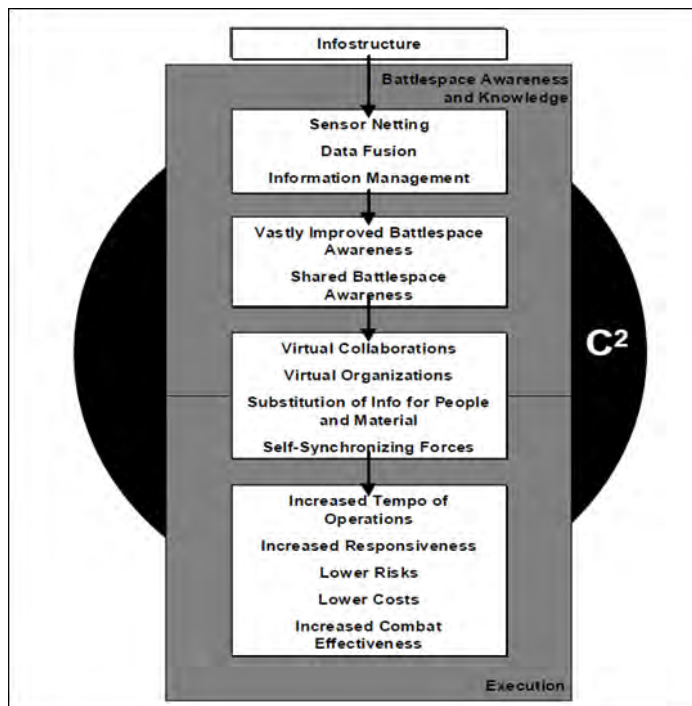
Infostructure

Battlespace Awareness and Knowledge

Sensor Netting

Data Fusion

Information Management

Vastly Improved Battlespace Awareness

Shared Battlespace Awareness

Virtual Collaborations

Virtual Organizations

Substitution of Info for People and Material

Self-Synchronizing Forces

C$^2$

Increased Tempo of Operations

Increased Responsiveness

Lower Risks

Lower Costs

Increased Combat Effectiveness

Execution